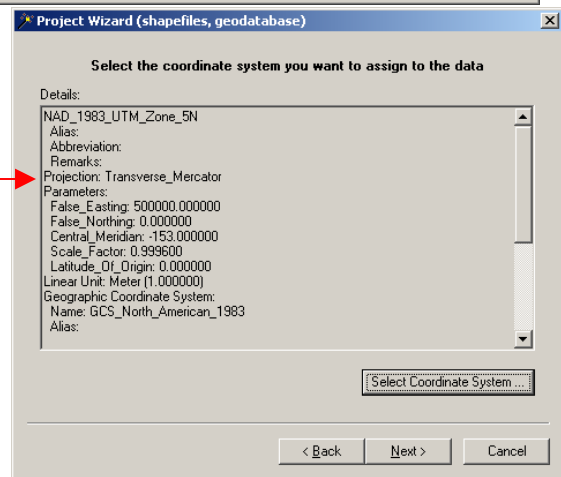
Project Wizard (shapefiles, geodatabase)

Select the coordinate system you want to assign to the data

Details:

NAD_1983_UTM_Zone_5N
Alias:
Abbreviation:
Remarks:
Projection: Transverse_Mercator
Parameters:
False_Easting: 500000.000000
False_Northing: 0.000000
Central_Meridian: -153.000000
Scale_Factor: 0.999600
Latitude_Of_Origin: 0.000000
Linear Unit: Meter (1.000000)
Geographic Coordinate System:
Name: GCS_North_American_1983
Alias:

Select Coordinate System ...

< Back

Next >

Cancel